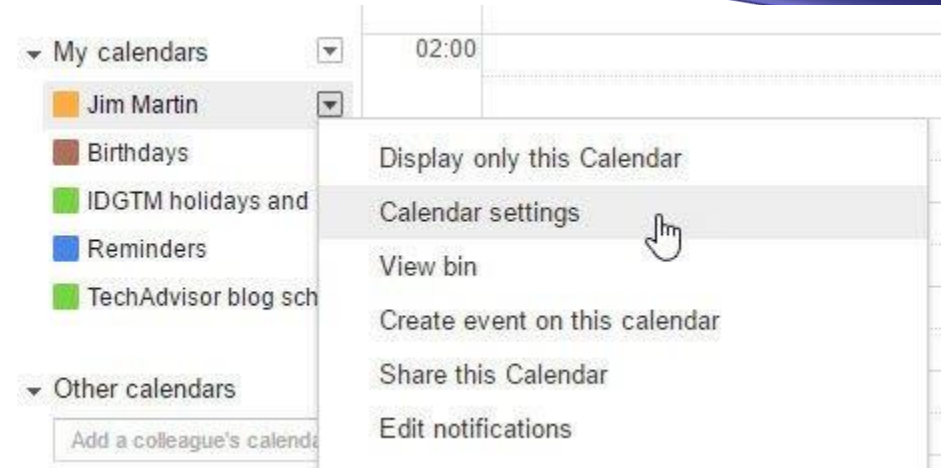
My calendars

Jim Martin

Birthdays

IDGTM holidays and

Reminders

TechAdvisor blog sch

Other calendars

Add a colleague's calend

02:00

Display only this Calendar

Calendar settings

View bin

Create event on this calendar

Share this Calendar

Edit notifications